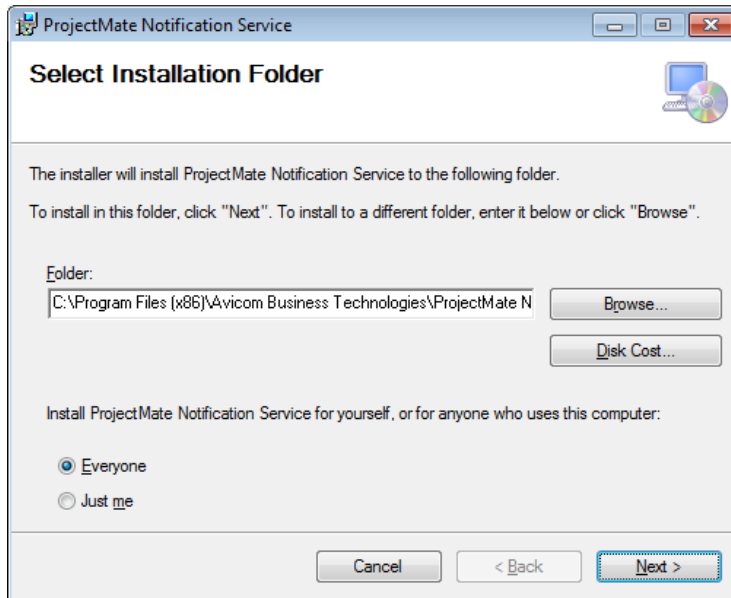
ProjectMate Notification Service

Select Installation Folder

The installer will install ProjectMate Notification Service to the following folder.

To install in this folder, click "Next". To install to a different folder, enter it below or click "Browse".

Folder:

C:\Program Files (x86)\Avicom Business Technologies\ProjectMate N

Browse...

Disk Cost...

Install ProjectMate Notification Service for yourself, or for anyone who uses this computer:

Everyone

Just me

Cancel

< Back

Next >